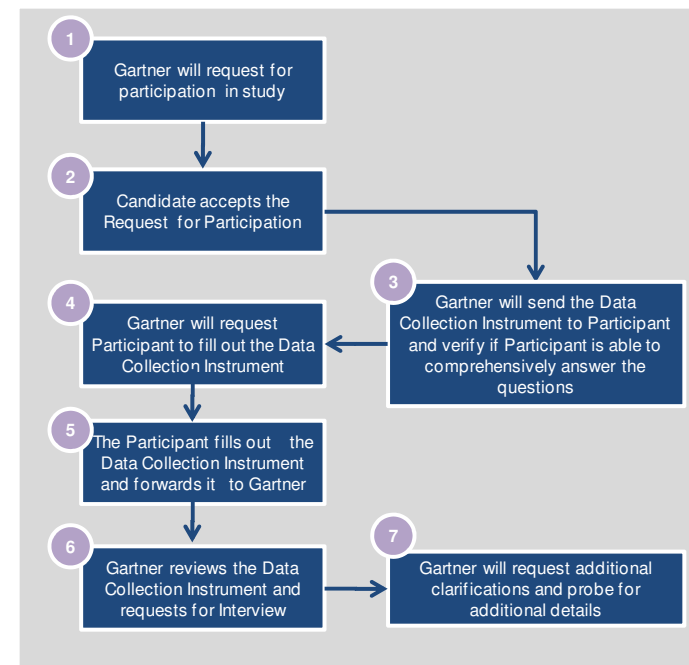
1
Gartner will request for participation in study

2
Candidate accepts the Request for Participation

3
Gartner will send the Data Collection Instrument to Participant and verify if Participant is able to comprehensively answer the questions

4
Gartner will request Participant to fill out the Data Collection Instrument

5
The Participant fills out the Data Collection Instrument and forwards it to Gartner

6
Gartner reviews the Data Collection Instrument and requests for Interview

7
Gartner will request additional clarifications and probe for additional details